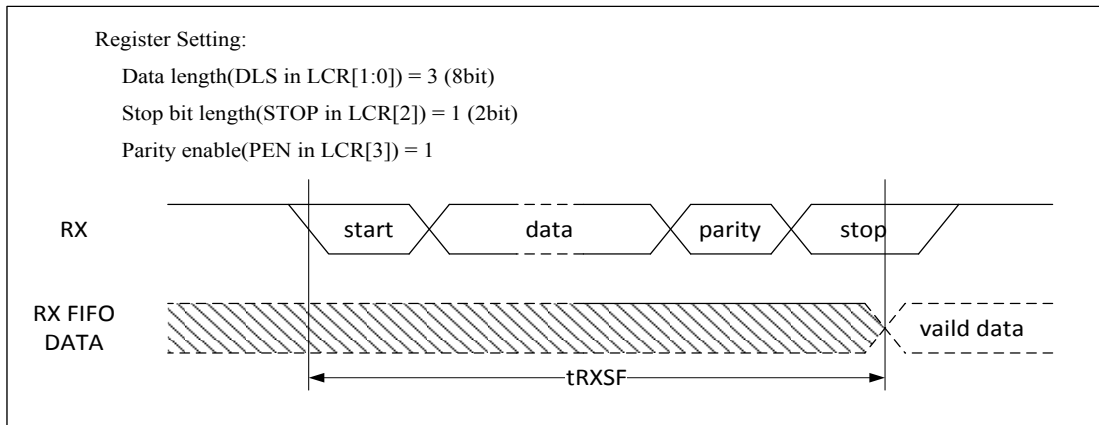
Register Setting:

Data length(DLS in LCR[1:0]) = 3 (8bit)

Stop bit length(STOP in LCR[2]) = 1 (2bit)

Parity enable(PEN in LCR[3]) = 1

RX

start

data

parity

stop

RX FIFO DATA

vaild data

tRXSF